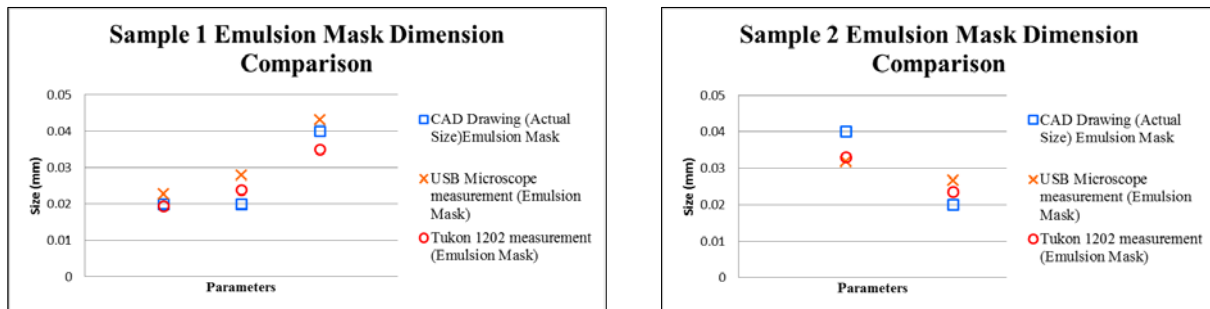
Sample 1 Emulsion Mask Dimension Comparison

0.05
0.04
0.03
0.02
0.01
0

Size (mm)

Parameters

CAD Drawing (Actual Size)Emulsion Mask

USB Microscope measurement (Emulsion Mask)

Tukon 1202 measurement (Emulsion Mask)

Sample 2 Emulsion Mask Dimension Comparison

0.05
0.04
0.03
0.02
0.01
0

Size (mm)

Parameters

CAD Drawing (Actual Size) Emulsion Mask

USB Microscope measurement (Emulsion Mask)

Tukon 1202 measurement (Emulsion Mask)